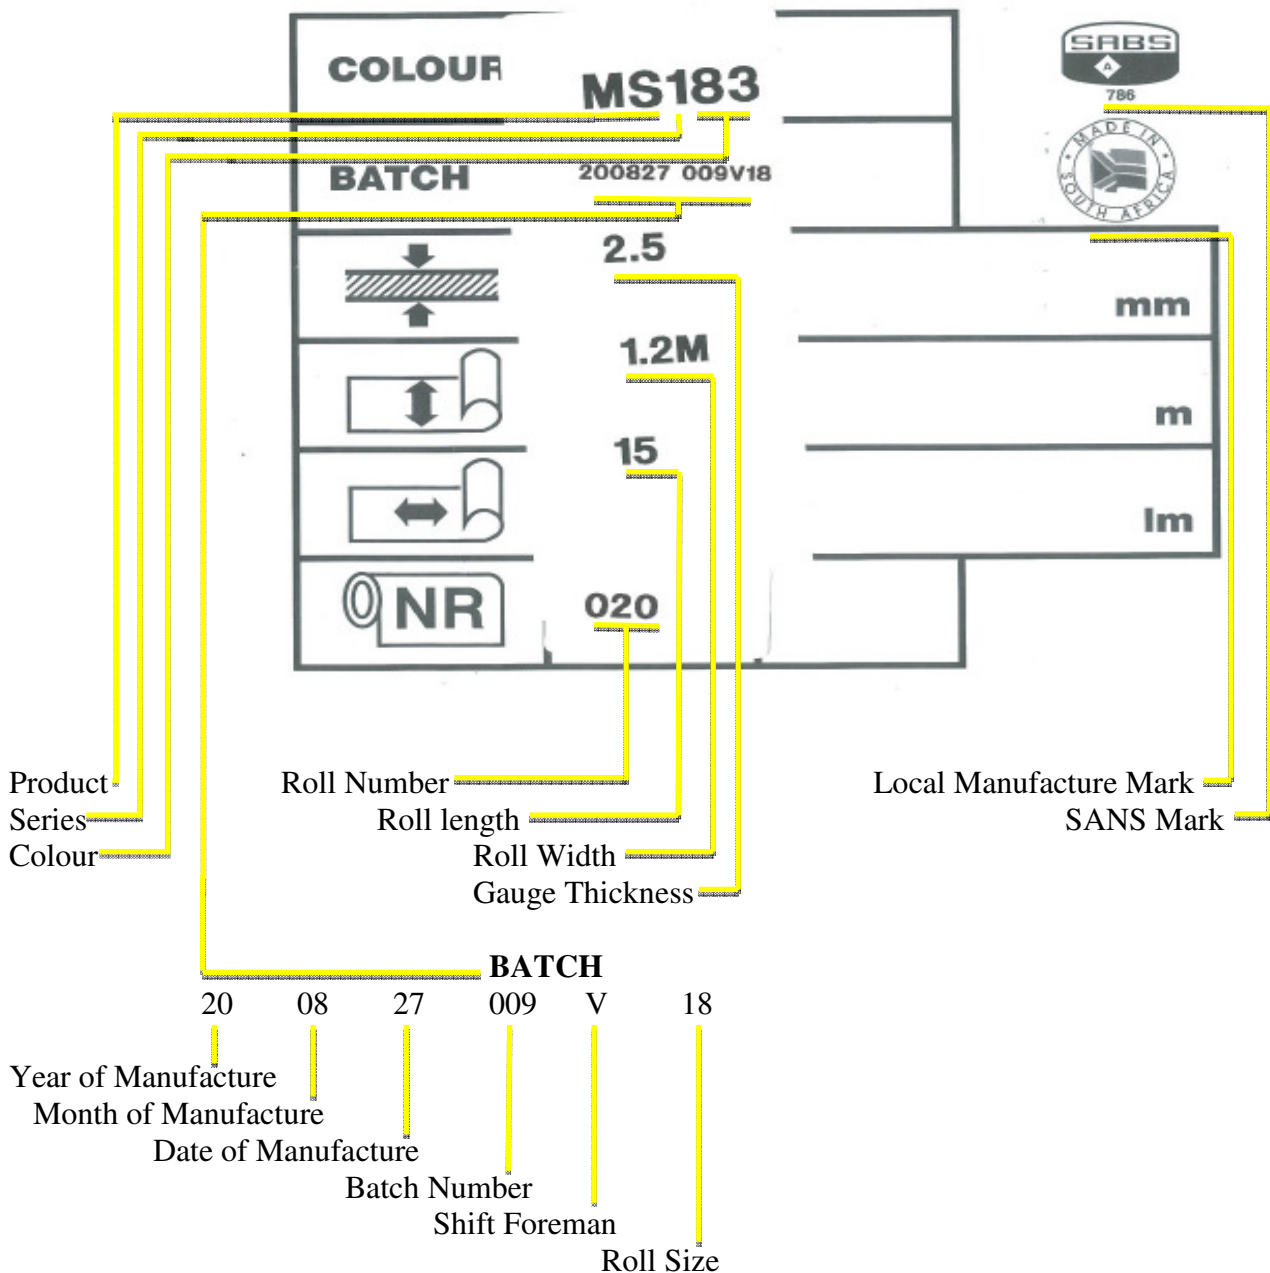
COLOUR MS183

BATCH 200827 009V18

SABS
A
786

MADE IN SOUTH AFRICA

2.5
mm

1.2M
m

15
lm

NR 020

Product
Series
Colour

Roll Number
Roll length
Roll Width
Gauge Thickness

Local Manufacture Mark
SANS Mark

BATCH
20 08 27 009 V 18

Year of Manufacture
Month of Manufacture
Date of Manufacture
Batch Number
Shift Foreman
Roll Size